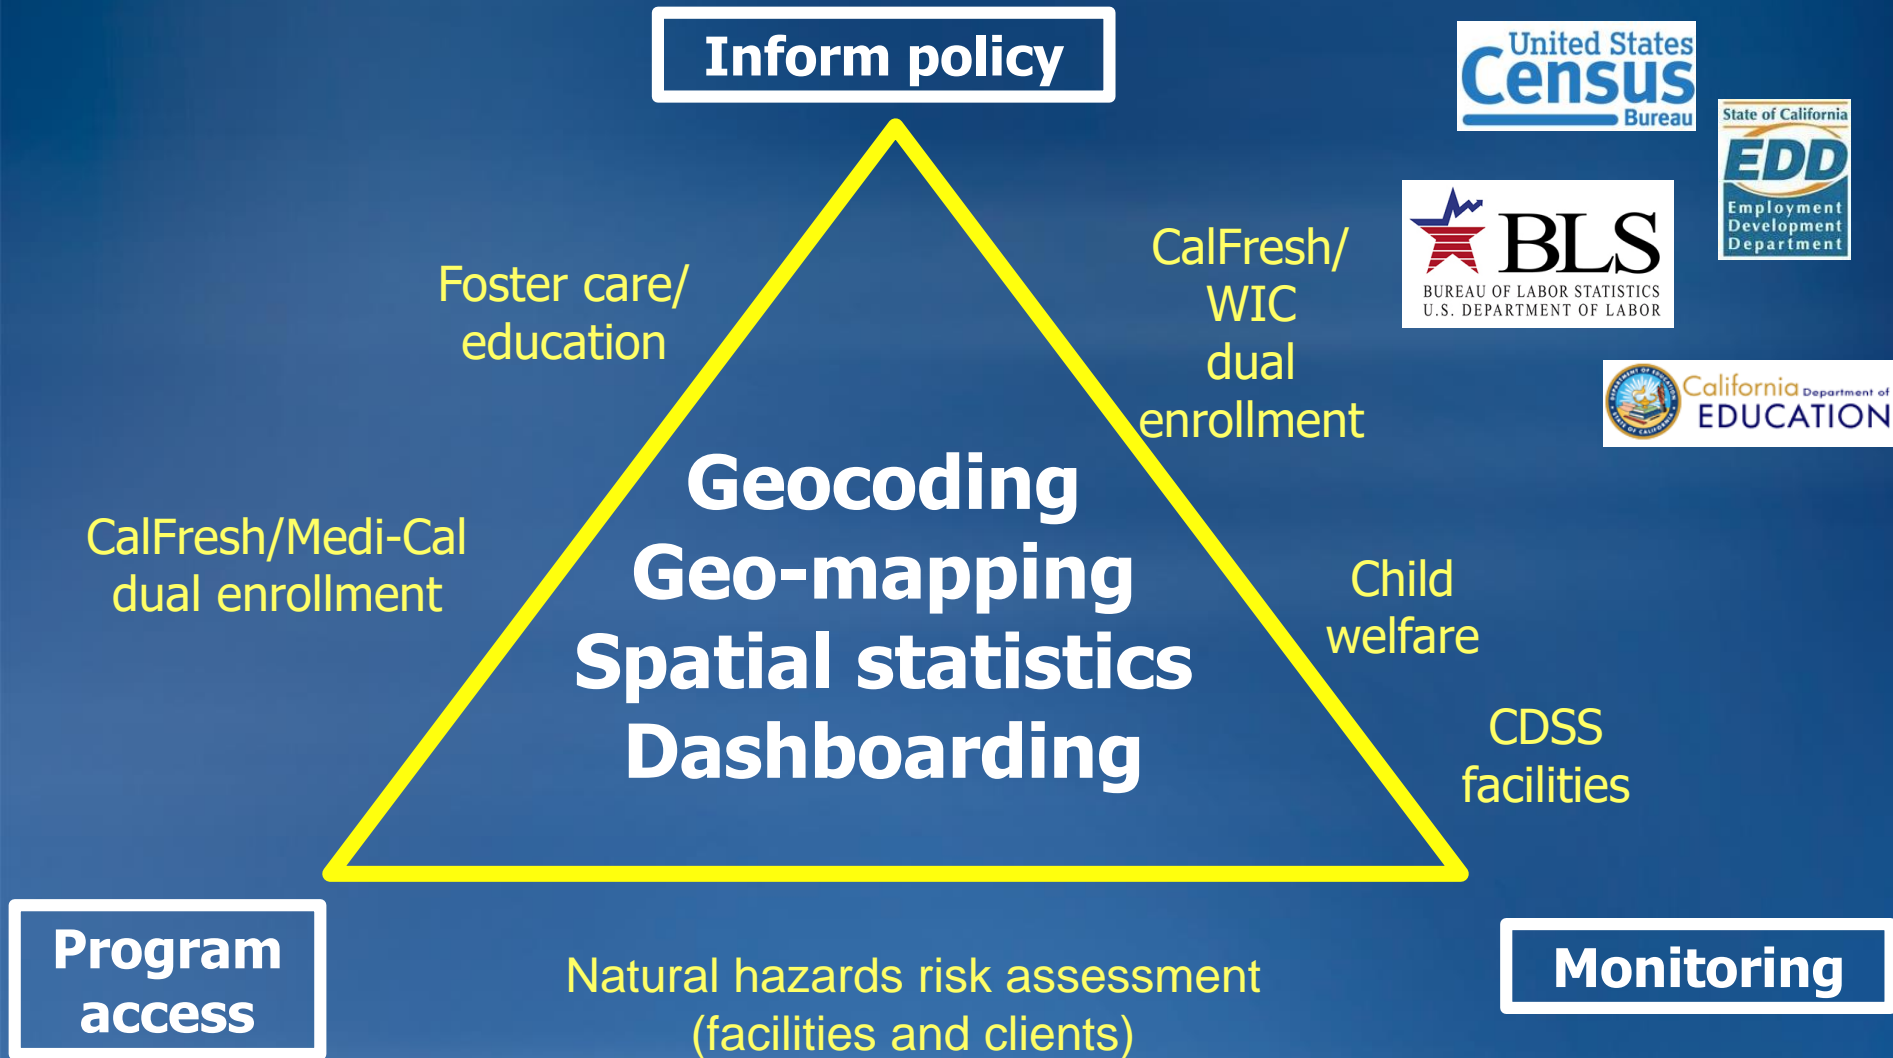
Inform policy

United States Census Bureau

State of California EDD Employment Development Department

BLS BUREAU OF LABOR STATISTICS U.S. DEPARTMENT OF LABOR

California Department of EDUCATION

Foster care/ education

CalFresh/ WIC dual enrollment

Geocoding
Geo-mapping
Spatial statistics
Dashboarding

CalFresh/Medi-Cal dual enrollment

Child welfare

CDSS facilities

Program access

Natural hazards risk assessment (facilities and clients)

Monitoring